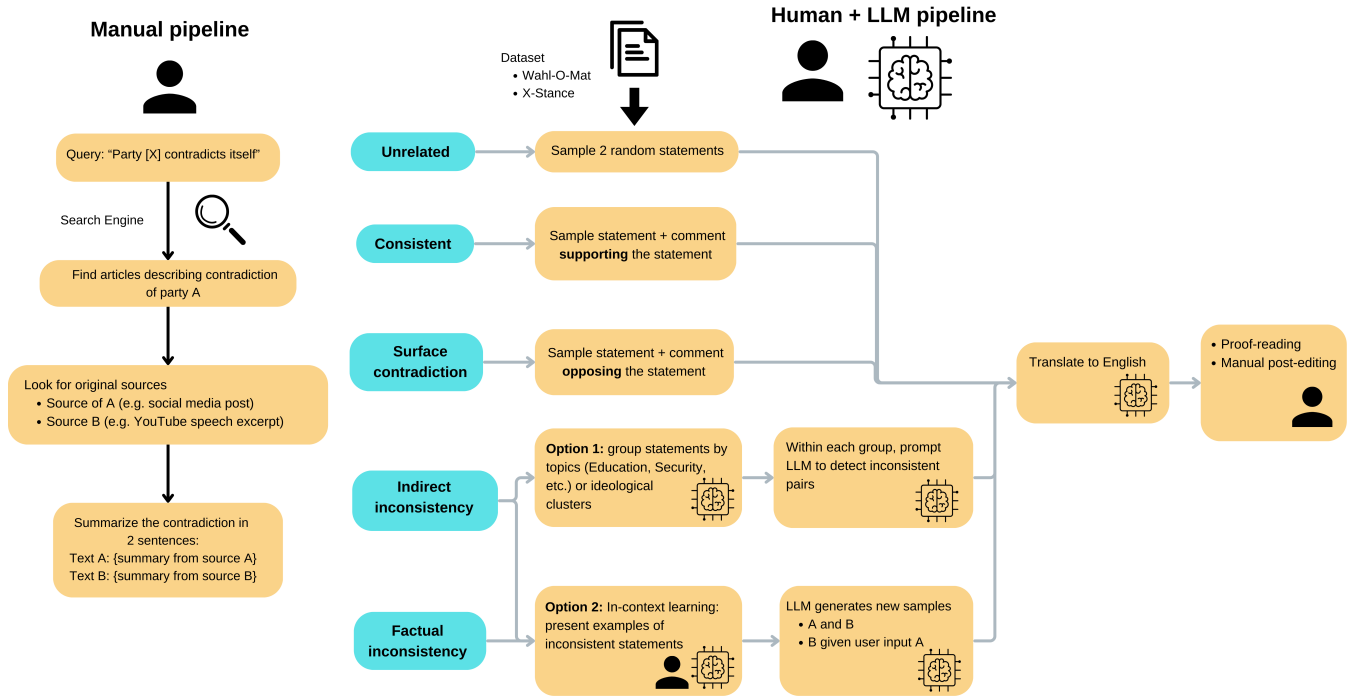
**Manual pipeline**

Query: "Party [X] contradicts itself"

Search Engine

Find articles describing contradiction of party A

Look for original sources
- Source of A (e.g. social media post)
- Source B (e.g. YouTube speech excerpt)

Summarize the contradiction in 2 sentences:
Text A: {summary from source A}
Text B: {summary from source B}

**Human + LLM pipeline**

Dataset
- Wahl-O-Mat
- X-Stance

**Unrelated**

Sample 2 random statements

**Consistent**

Sample statement + comment **supporting** the statement

**Surface contradiction**

Sample statement + comment **opposing** the statement

**Indirect inconsistency**

**Option 1:** group statements by topics (Education, Security, etc.) or ideological clusters

Within each group, prompt LLM to detect inconsistent pairs

**Factual inconsistency**

**Option 2:** In-context learning: present examples of inconsistent statements

LLM generates new samples
- A and B
- B given user input A

Translate to English

- Proof-reading
- Manual post-editing